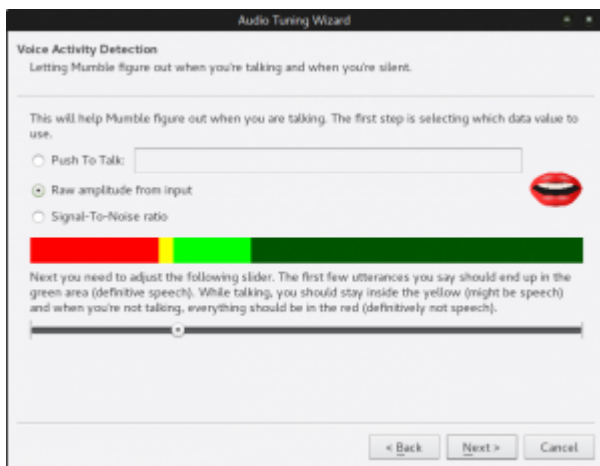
Audio Tuning Wizard

Voice Activity Detection
Letting Mumble figure out when you're talking and when you're silent.

This will help Mumble figure out when you are talking. The first step is selecting which data value to use.

Push To Talk:

Raw amplitude from input

Signal-To-Noise ratio

Next you need to adjust the following slider. The first few utterances you say should end up in the green area (definitive speech). While talking, you should stay inside the yellow (might be speech) and when you're not talking, everything should be in the red (definitively not speech).

< Back Next > Cancel